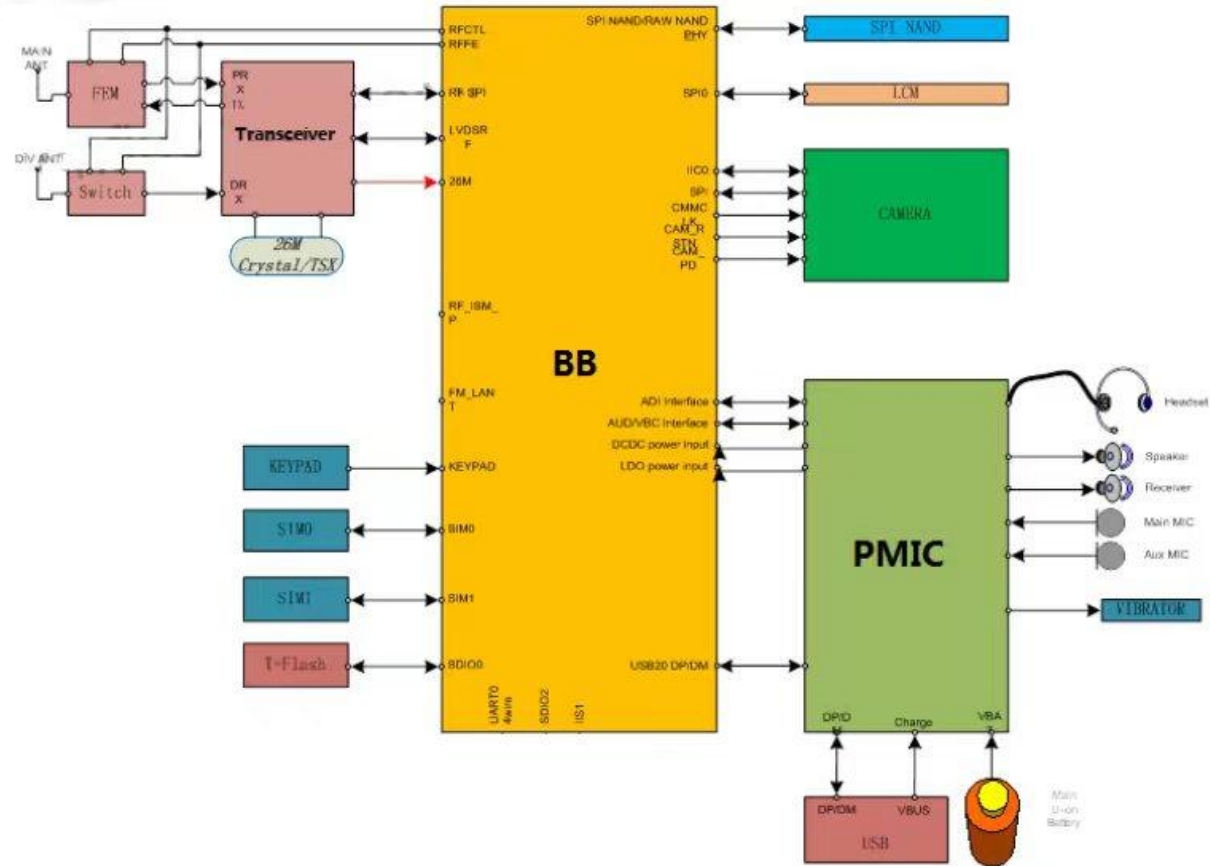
MAIN ANT

FEM

PR X

TX

Transceiver

DIV ANT

Switch

DR X

26M Crystal/TSX

RFCTL

RFFE

RF SPI

LVDSRF

26M

RF_ISM_P

FM_LANT

KEYPAD

SIM0

SIM1

SDIO0

UART0 4wire

SDIO2

IIS1

BB

SPI NAND/RAW NAND PHY

SPI0

IIC0

SPI

CMMCLK

CAM_RSTN

CAM_PD

ADI Interface

AUD/VBC Interface

DCDC power input

LDO power input

USB20 DP/DM

SPI NAND

LCM

CAMERA

KEYPAD

SIM0

SIM1

T-Flash

PMIC

Headset

Speaker

Receiver

Main MIC

Aux MIC

VIBRATOR

DP/D

Charge

VBA

DP/DM

VBUS

USB

Main Li-ion Battery